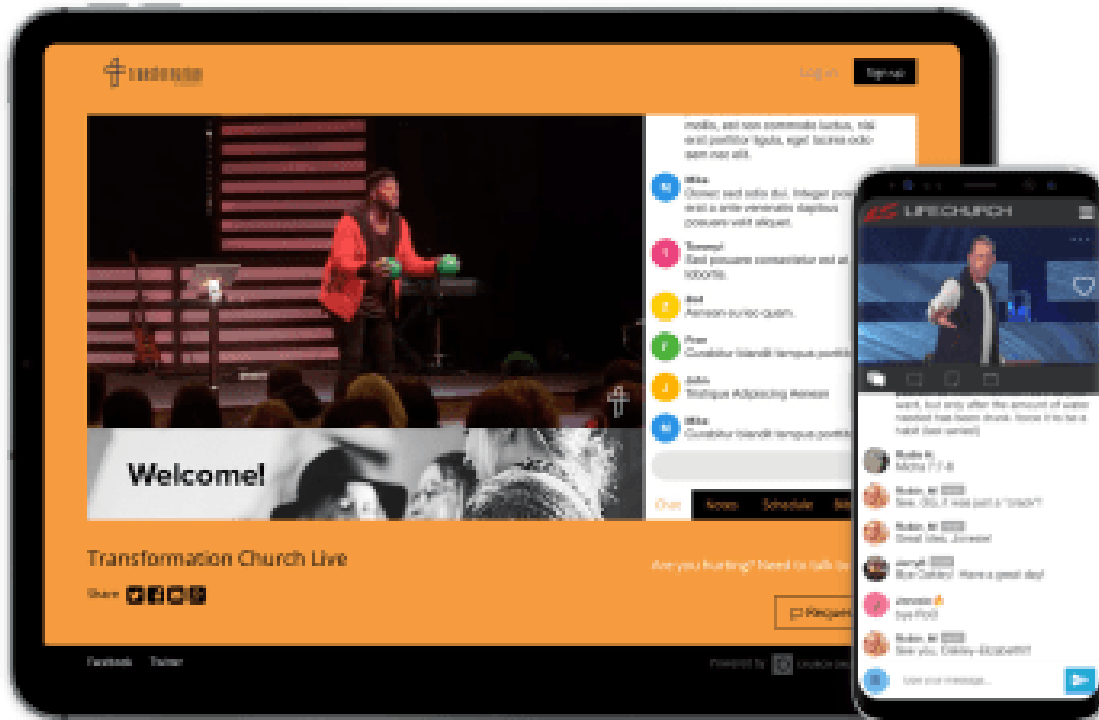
Log in Sign up

Mike
Donec sed odio dui. Integer posuere erat a ante venenatis dapibus posuere velit aliquet.

Tommy
Sed posuere consectetur est at lobortis.

Bell
Aenean eu leo quam.

Fran
Curabitur blandit tempus porttitor.

John
Tristique Adipiscing Aenean

Mike
Curabitur blandit tempus porttitor.

Chat Notes Schedule

Welcome!

Transformation Church Live

Share

Are you hurting? Need to talk to

Facebook Twitter

Powered by

LIFE.CHURCH

Rubin, M
Great idea, Jonesie!

Jarryd
Bye Oakley! Have a great day!

Rubin, M
See you, Oakley-Scrappers!